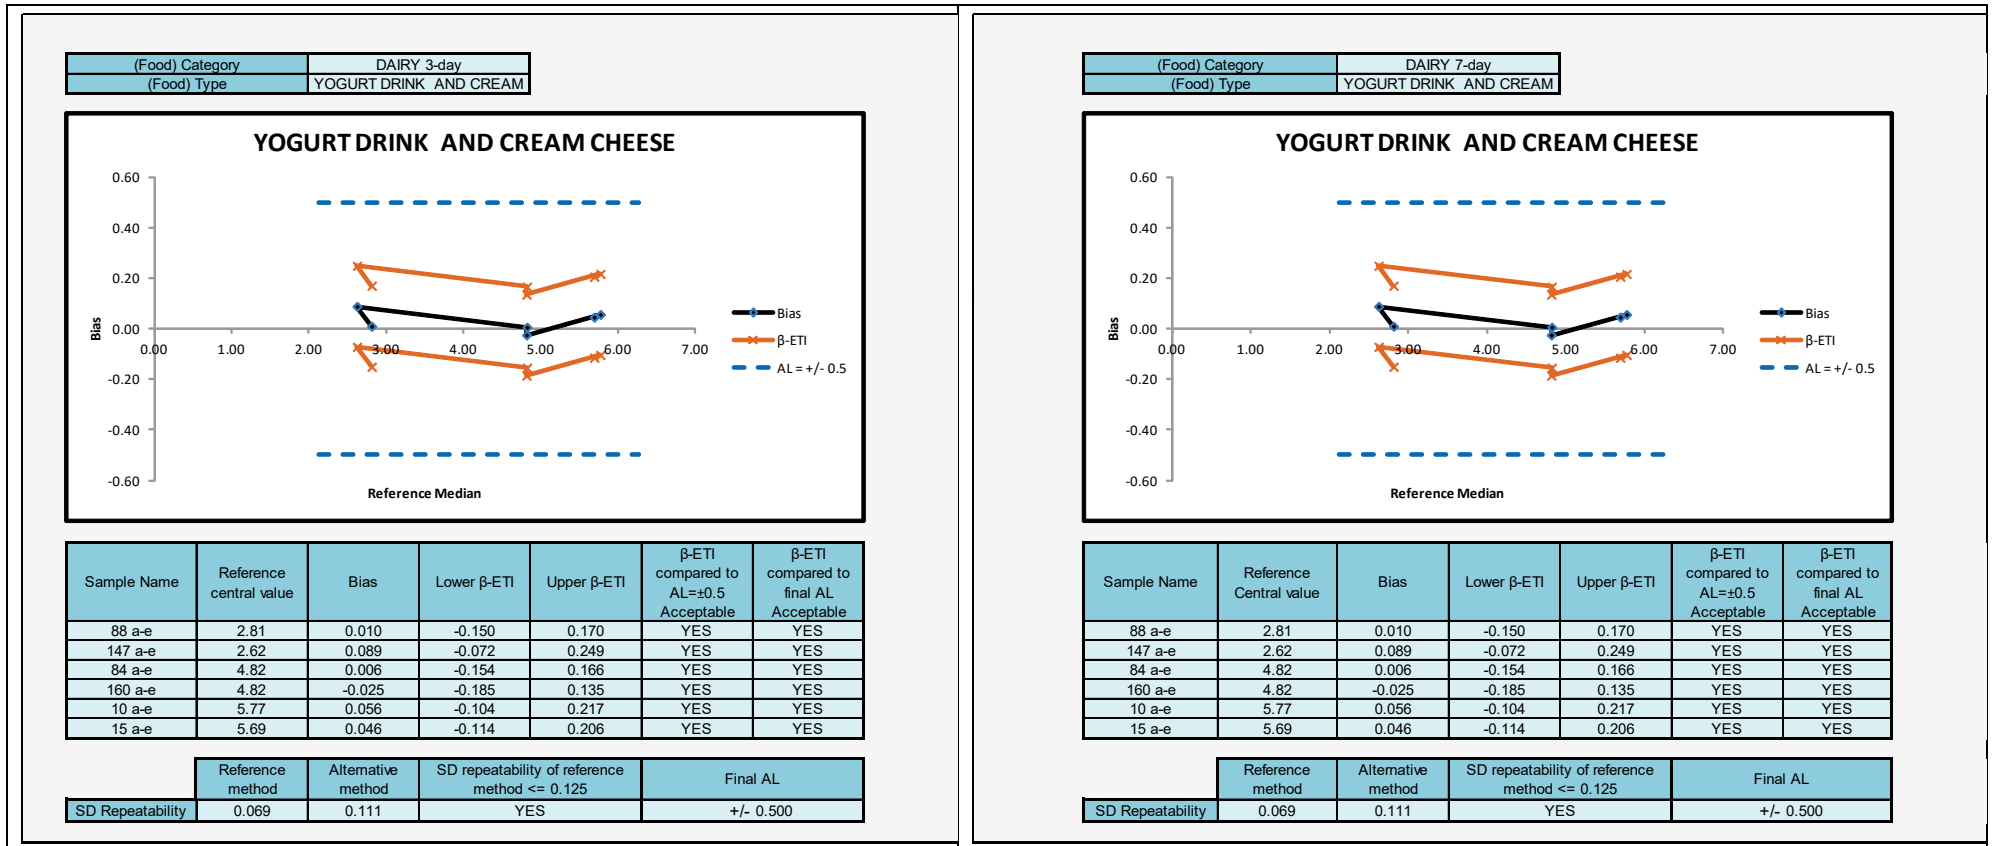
| (Food) Category | DAIRY 3-day |
|---|---|
| (Food) Type | YOGURT DRINK AND CREAM |

YOGURT DRINK AND CREAM CHEESE

0.60
0.40
0.20
0.00
-0.20
-0.40
-0.60
Bias
0.00 1.00 2.00 3.00 4.00 5.00 6.00 7.00
Reference Median
Bias
β-ETI
AL = +/- 0.5

| Sample Name | Reference central value | Bias | Lower β-ETI | Upper β-ETI | β-ETI compared to AL=±0.5 Acceptable | β-ETI compared to final AL Acceptable |
|---|---|---|---|---|---|---|
| 88 a-e | 2.81 | 0.010 | -0.150 | 0.170 | YES | YES |
| 147 a-e | 2.62 | 0.089 | -0.072 | 0.249 | YES | YES |
| 84 a-e | 4.82 | 0.006 | -0.154 | 0.166 | YES | YES |
| 160 a-e | 4.82 | -0.025 | -0.185 | 0.135 | YES | YES |
| 10 a-e | 5.77 | 0.056 | -0.104 | 0.217 | YES | YES |
| 15 a-e | 5.69 | 0.046 | -0.114 | 0.206 | YES | YES |

| | Reference method | Alternative method | SD repeatability of reference method <= 0.125 | Final AL |
|---|---|---|---|---|
| SD Repeatability | 0.069 | 0.111 | YES | +/- 0.500 |

| (Food) Category | DAIRY 7-day |
|---|---|
| (Food) Type | YOGURT DRINK AND CREAM |

YOGURT DRINK AND CREAM CHEESE

0.60
0.40
0.20
0.00
-0.20
-0.40
-0.60
Bias
0.00 1.00 2.00 3.00 4.00 5.00 6.00 7.00
Reference Median
Bias
β-ETI
AL = +/- 0.5

| Sample Name | Reference Central value | Bias | Lower β-ETI | Upper β-ETI | β-ETI compared to AL=±0.5 Acceptable | β-ETI compared to final AL Acceptable |
|---|---|---|---|---|---|---|
| 88 a-e | 2.81 | 0.010 | -0.150 | 0.170 | YES | YES |
| 147 a-e | 2.62 | 0.089 | -0.072 | 0.249 | YES | YES |
| 84 a-e | 4.82 | 0.006 | -0.154 | 0.166 | YES | YES |
| 160 a-e | 4.82 | -0.025 | -0.185 | 0.135 | YES | YES |
| 10 a-e | 5.77 | 0.056 | -0.104 | 0.217 | YES | YES |
| 15 a-e | 5.69 | 0.046 | -0.114 | 0.206 | YES | YES |

| | Reference method | Alternative method | SD repeatability of reference method <= 0.125 | Final AL |
|---|---|---|---|---|
| SD Repeatability | 0.069 | 0.111 | YES | +/- 0.500 |